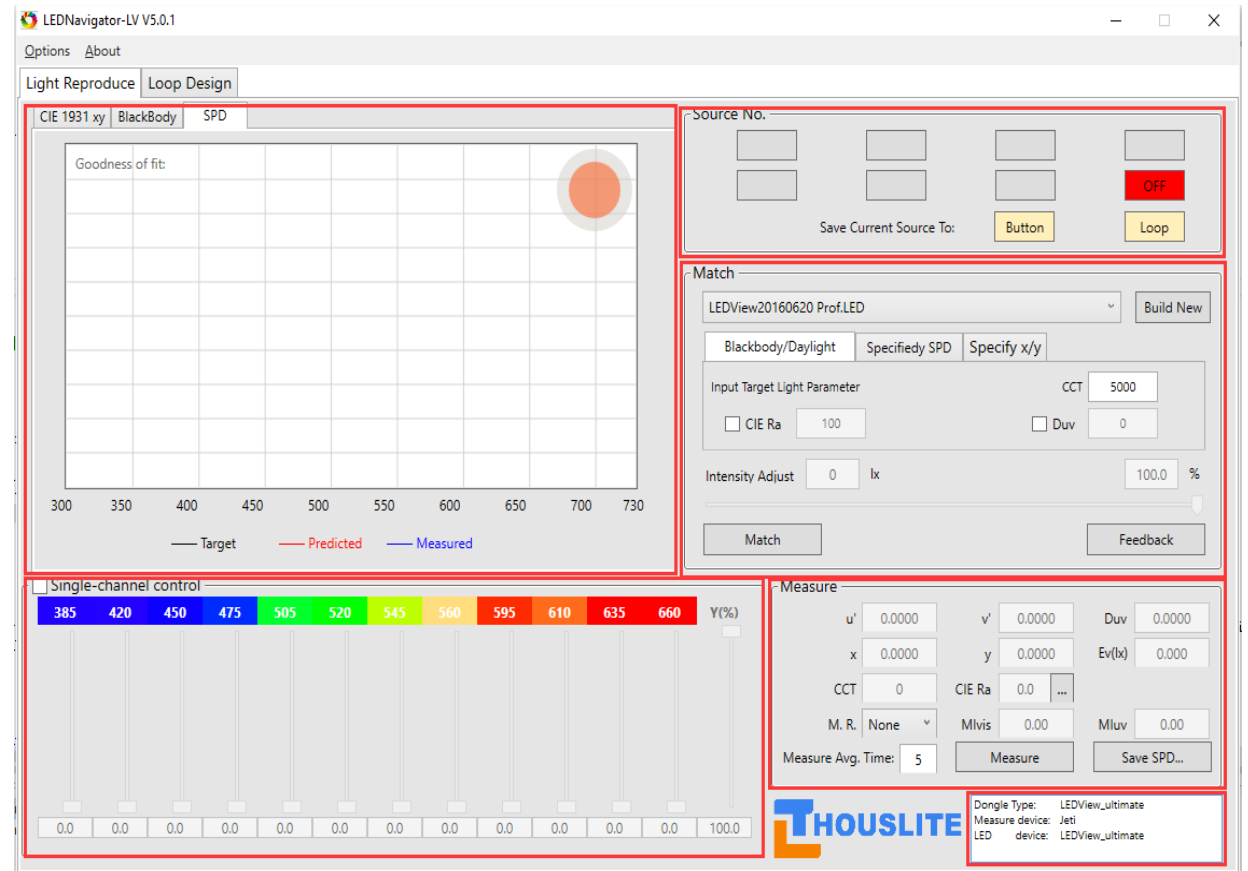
LEDNavigator-LV V5.0.1

Options About

Light Reproduce Loop Design

CIE 1931 xy BlackBody SPD

Goodness of fit:

300 350 400 450 500 550 600 650 700 730

Target Predicted Measured

Source No.

OFF

Save Current Source To: Button Loop

Match

LEDView20160620 Prof.LED Build New

Blackbody/Daylight Specifiedy SPD Specify x/y

Input Target Light Parameter CCT 5000

CIE Ra 100 Duv 0

Intensity Adjust 0 lx 100.0 %

Match Feedback

Single-channel control

| 385 | 420 | 450 | 475 | 505 | 520 | 545 | 560 | 595 | 610 | 635 | 660 | Y(%) |
|---|---|---|---|---|---|---|---|---|---|---|---|---|
| 0.0 | 0.0 | 0.0 | 0.0 | 0.0 | 0.0 | 0.0 | 0.0 | 0.0 | 0.0 | 0.0 | 0.0 | 100.0 |

Measure

u' 0.0000 v' 0.0000 Duv 0.0000

x 0.0000 y 0.0000 Ev(lx) 0.000

CCT 0 CIE Ra 0.0 ...

M. R. None Mlvis 0.00 Mluv 0.00

Measure Avg. Time: 5 Measure Save SPD...

THOUSLITE

Dongle Type: LEDView_ultimate
Measure device: Jeti
LED device: LEDView_ultimate